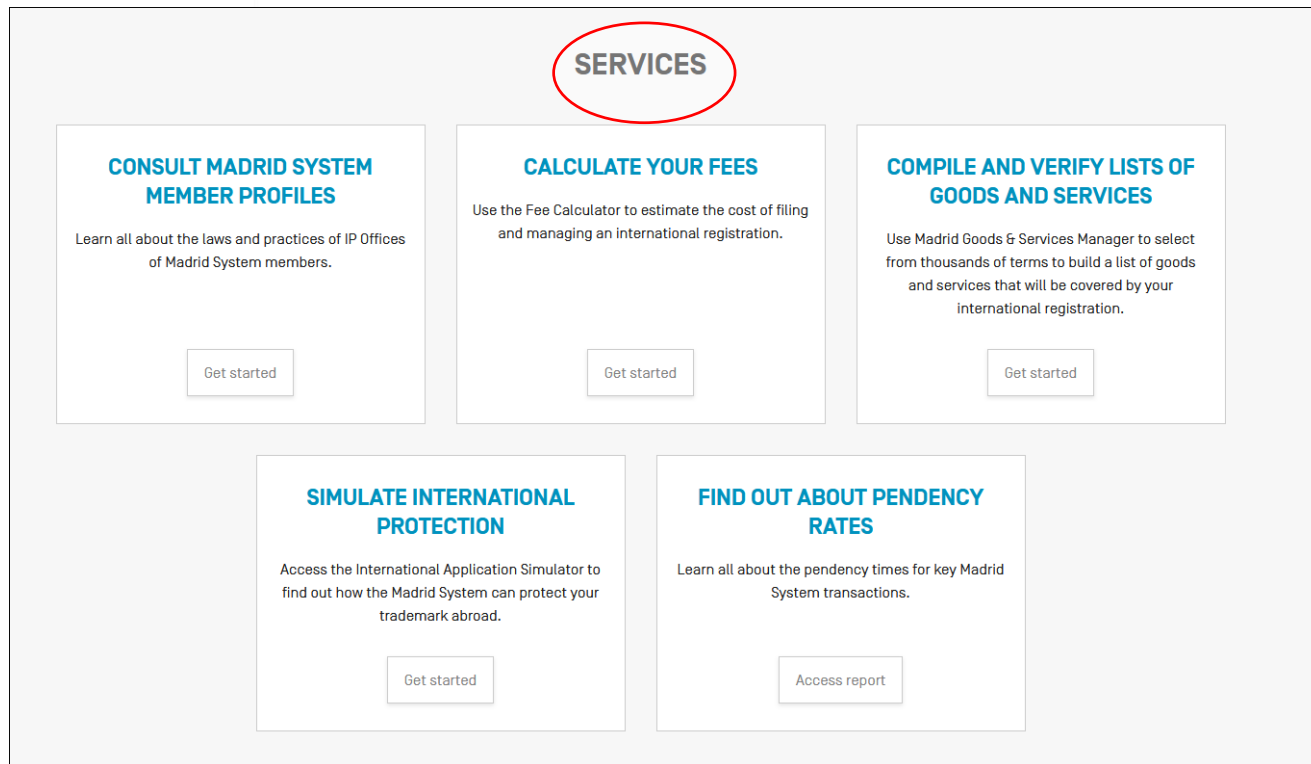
SERVICES

CONSULT MADRID SYSTEM MEMBER PROFILES

Learn all about the laws and practices of IP Offices of Madrid System members.

Get started

CALCULATE YOUR FEES

Use the Fee Calculator to estimate the cost of filing and managing an international registration.

Get started

COMPILE AND VERIFY LISTS OF GOODS AND SERVICES

Use Madrid Goods & Services Manager to select from thousands of terms to build a list of goods and services that will be covered by your international registration.

Get started

SIMULATE INTERNATIONAL PROTECTION

Access the International Application Simulator to find out how the Madrid System can protect your trademark abroad.

Get started

FIND OUT ABOUT PENDENCY RATES

Learn all about the pendency times for key Madrid System transactions.

Access report